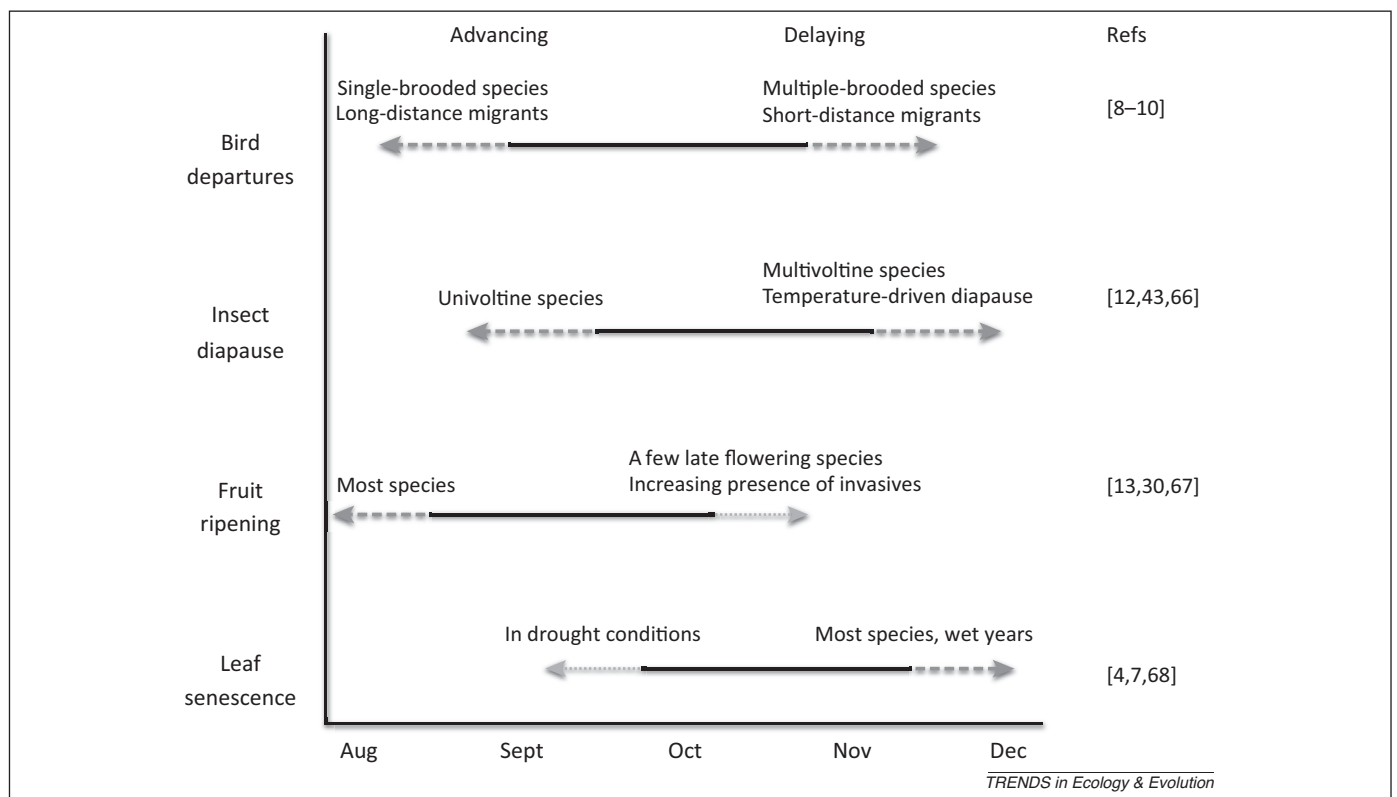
Advancing

Delaying

Refs

Bird departures

Single-brooded species
Long-distance migrants

Multiple-brooded species
Short-distance migrants

[8–10]

Insect diapause

Univoltine species

Multivoltine species
Temperature-driven diapause

[12,43,66]

Fruit ripening

Most species

A few late flowering species
Increasing presence of invasives

[13,30,67]

Leaf senescence

In drought conditions

Most species, wet years

[4,7,68]

Aug Sept Oct Nov Dec

TRENDS in Ecology & Evolution